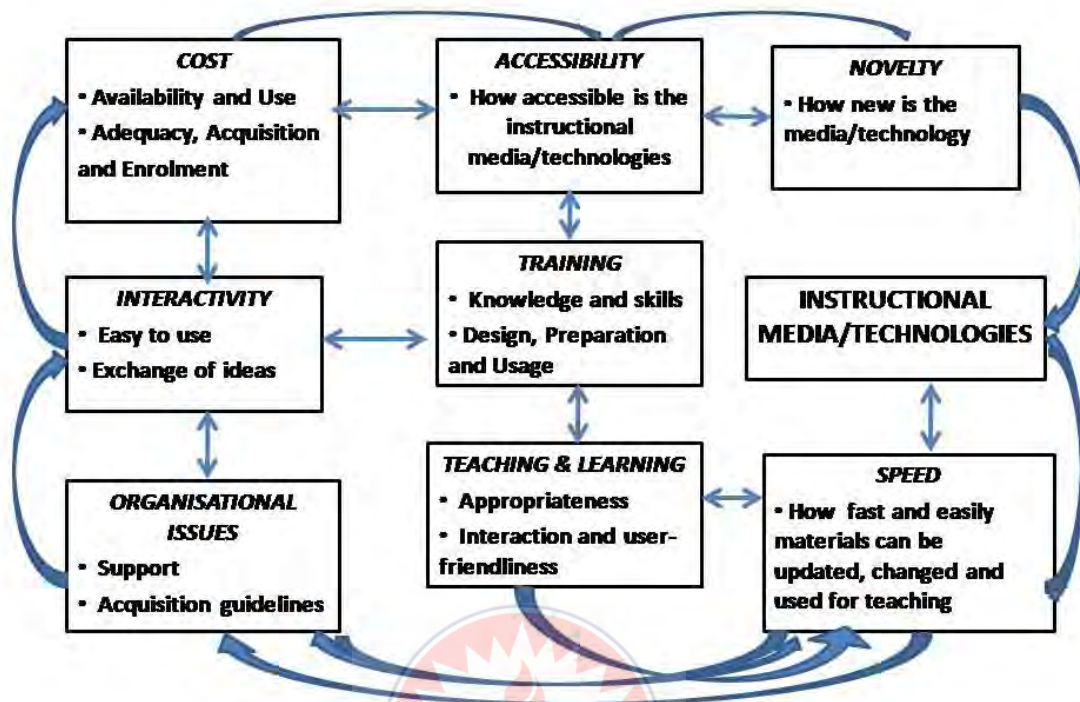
COST
• Availability and Use
• Adequacy, Acquisition and Enrolment

ACCESSIBILITY
• How accessible is the instructional media/technologies

NOVELTY
• How new is the media/technology

INTERACTIVITY
• Easy to use
• Exchange of ideas

TRAINING
• Knowledge and skills
• Design, Preparation and Usage

INSTRUCTIONAL MEDIA/TECHNOLOGIES

ORGANISATIONAL ISSUES
• Support
• Acquisition guidelines

TEACHING & LEARNING
• Appropriateness
• Interaction and user-friendliness

SPEED
• How fast and easily materials can be updated, changed and used for teaching